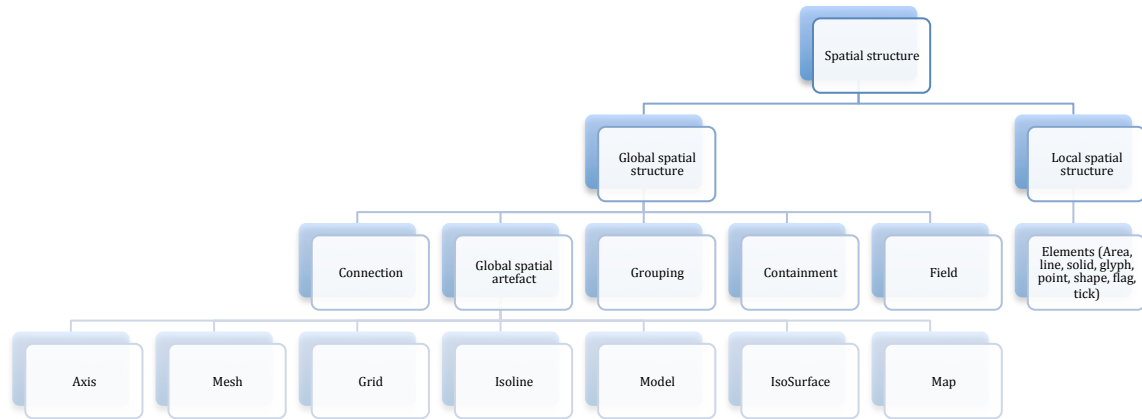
Spatial structure

Global spatial structure

Local spatial structure

Connection

Global spatial artefact

Grouping

Containment

Field

Elements (Area, line, solid, glyph, point, shape, flag, tick)

Axis

Mesh

Grid

Isoline

Model

IsoSurface

Map